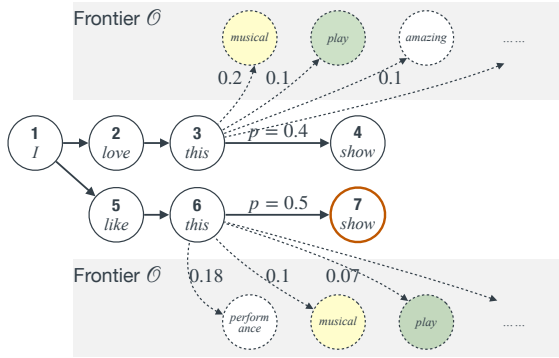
Frontier $\mathcal{O}$

musical

play

amazing

......

0.2

0.1

0.1

1
I

2
love

3
this

$p = 0.4$

4
show

5
like

6
this

$p = 0.5$

7
show

Frontier $\mathcal{O}$

0.18

0.1

0.07

performance

musical

play

......